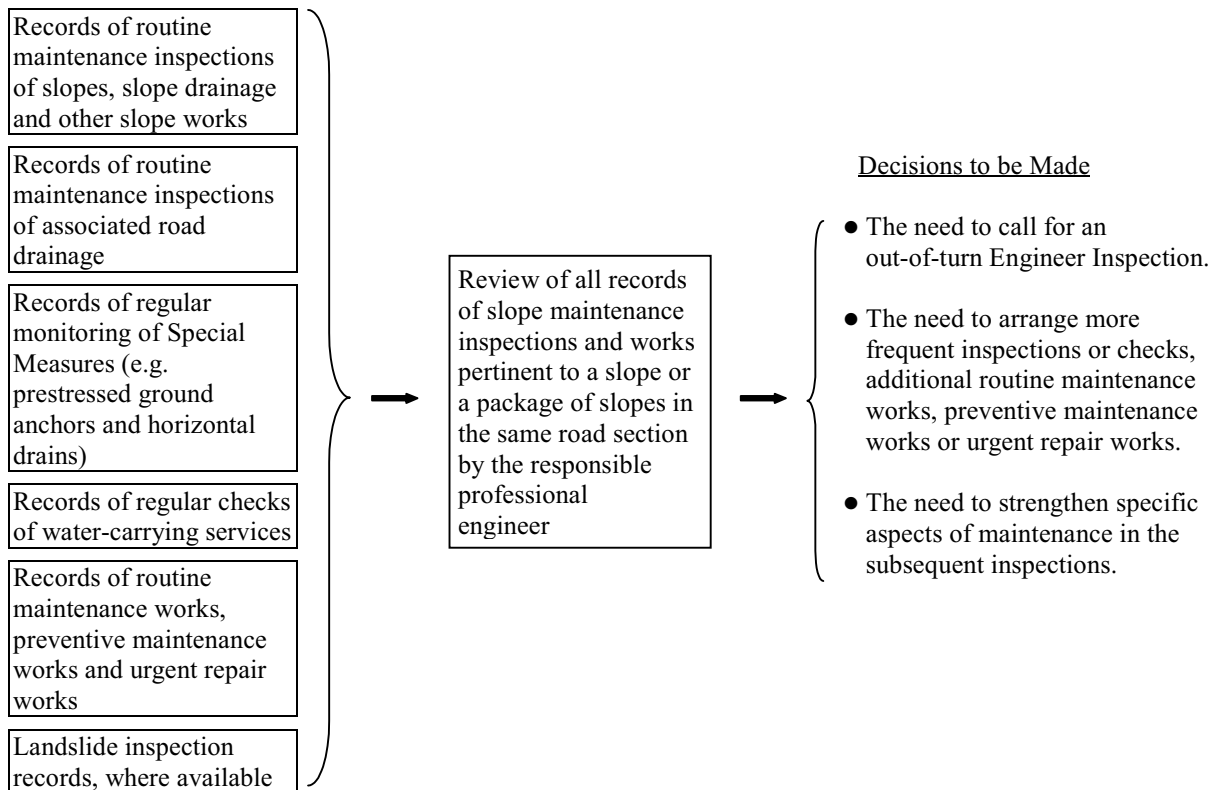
Records of routine maintenance inspections of slopes, slope drainage and other slope works

Records of routine maintenance inspections of associated road drainage

Records of regular monitoring of Special Measures (e.g. prestressed ground anchors and horizontal drains)

Records of regular checks of water-carrying services

Records of routine maintenance works, preventive maintenance works and urgent repair works

Landslide inspection records, where available

Review of all records of slope maintenance inspections and works pertinent to a slope or a package of slopes in the same road section by the responsible professional engineer

Decisions to be Made

● The need to call for an out-of-turn Engineer Inspection.

● The need to arrange more frequent inspections or checks, additional routine maintenance works, preventive maintenance works or urgent repair works.

● The need to strengthen specific aspects of maintenance in the subsequent inspections.